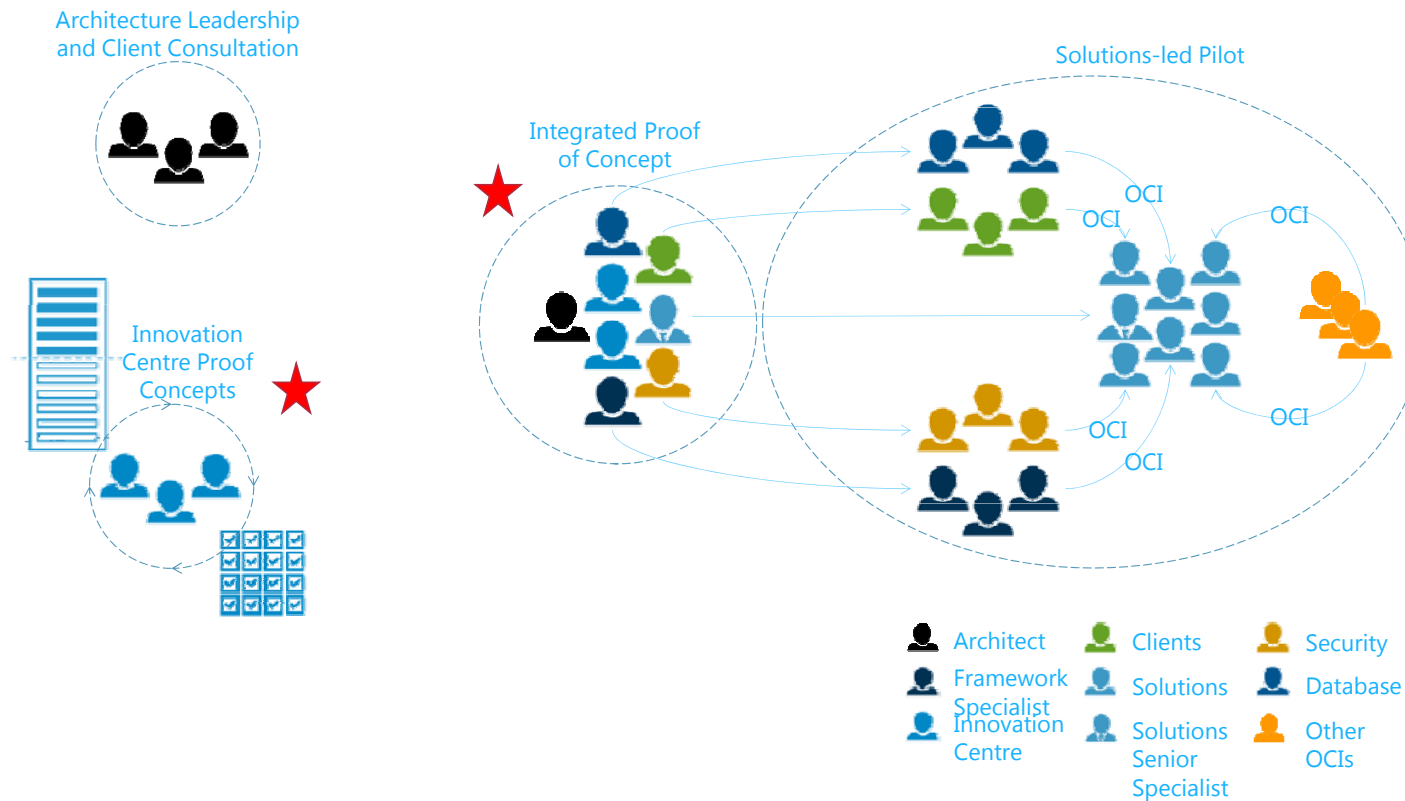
Architecture Leadership and Client Consultation

Innovation Centre Proof Concepts

Integrated Proof of Concept

Solutions-led Pilot

OCI

OCI

OCI

OCI

OCI

OCI

Architect

Framework Specialist

Innovation Centre

Clients

Solutions

Solutions Senior Specialist

Security

Database

Other OCIs